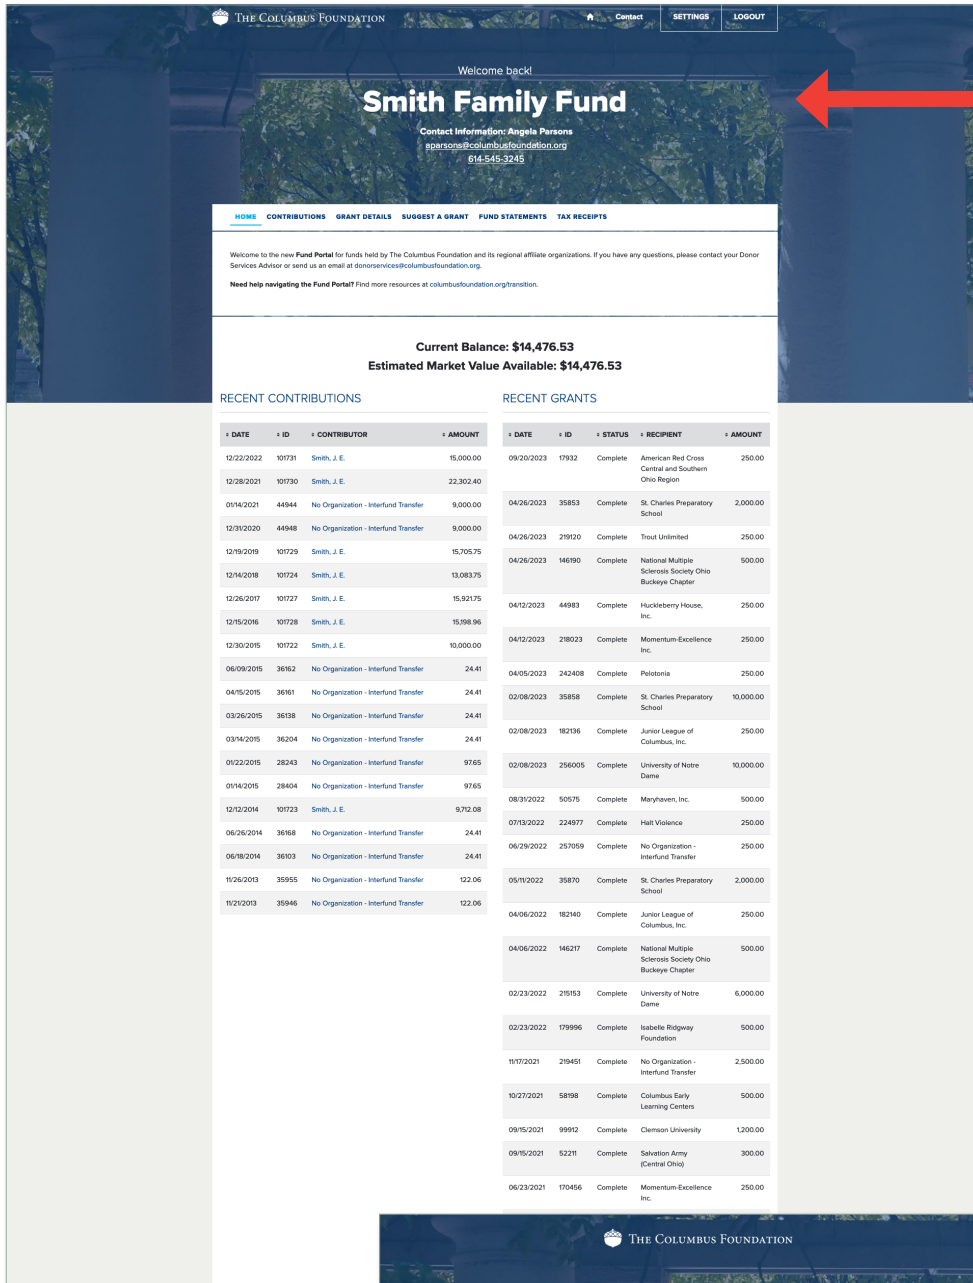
THE COLUMBUS FOUNDATION

Contact SETTINGS LOGOUT

Welcome back!

Smith Family Fund

Contact Information: Angela Parsons
aparsons@columbusfoundation.org
614-545-3245

HOME CONTRIBUTIONS GRANT DETAILS SUGGEST A GRANT FUND STATEMENTS TAX RECEIPTS

Welcome to the new Fund Portal for funds held by The Columbus Foundation and its regional affiliate organizations. If you have any questions, please contact your Donor Services Advisor or send us an email at donorservices@columbusfoundation.org.

Need help navigating the Fund Portal? Find more resources at columbusfoundation.org/transition.

Current Balance: $14,476.53
Estimated Market Value Available: $14,476.53

RECENT CONTRIBUTIONS

| DATE | ID | CONTRIBUTOR | AMOUNT |
|---|---|---|---|
| 12/22/2022 | 101731 | Smith, J. E. | 15,000.00 |
| 12/28/2021 | 101730 | Smith, J. E. | 22,302.40 |
| 01/14/2021 | 44944 | No Organization - Interfund Transfer | 9,000.00 |
| 12/31/2020 | 44948 | No Organization - Interfund Transfer | 9,000.00 |
| 12/19/2019 | 101729 | Smith, J. E. | 15,705.75 |
| 12/14/2018 | 101724 | Smith, J. E. | 13,083.75 |
| 12/26/2017 | 101727 | Smith, J. E. | 15,921.75 |
| 12/15/2016 | 101728 | Smith, J. E. | 15,198.96 |
| 12/30/2015 | 101722 | Smith, J. E. | 10,000.00 |
| 06/09/2015 | 36162 | No Organization - Interfund Transfer | 24.41 |
| 04/15/2015 | 36161 | No Organization - Interfund Transfer | 24.41 |
| 03/26/2015 | 36138 | No Organization - Interfund Transfer | 24.41 |
| 03/14/2015 | 36204 | No Organization - Interfund Transfer | 24.41 |
| 01/22/2015 | 28243 | No Organization - Interfund Transfer | 97.65 |
| 01/14/2015 | 28404 | No Organization - Interfund Transfer | 97.65 |
| 12/12/2014 | 101723 | Smith, J. E. | 9,712.08 |
| 06/26/2014 | 36168 | No Organization - Interfund Transfer | 24.41 |
| 06/18/2014 | 36103 | No Organization - Interfund Transfer | 24.41 |
| 11/26/2013 | 35955 | No Organization - Interfund Transfer | 122.06 |
| 11/21/2013 | 35946 | No Organization - Interfund Transfer | 122.06 |

RECENT GRANTS

| DATE | ID | STATUS | RECIPIENT | AMOUNT |
|---|---|---|---|---|
| 09/20/2023 | 17932 | Complete | American Red Cross Central and Southern Ohio Region | 250.00 |
| 04/26/2023 | 35853 | Complete | St. Charles Preparatory School | 2,000.00 |
| 04/26/2023 | 219120 | Complete | Trout Unlimited | 250.00 |
| 04/26/2023 | 146190 | Complete | National Multiple Sclerosis Society Ohio Buckeye Chapter | 500.00 |
| 04/12/2023 | 44983 | Complete | Huckleberry House, Inc. | 250.00 |
| 04/12/2023 | 218023 | Complete | Momentum-Excellence Inc. | 250.00 |
| 04/05/2023 | 242408 | Complete | Pelotonia | 250.00 |
| 02/08/2023 | 35858 | Complete | St. Charles Preparatory School | 10,000.00 |
| 02/08/2023 | 182136 | Complete | Junior League of Columbus, Inc. | 250.00 |
| 02/08/2023 | 256005 | Complete | University of Notre Dame | 10,000.00 |
| 08/31/2022 | 50575 | Complete | Maryhaven, Inc. | 500.00 |
| 07/13/2022 | 224977 | Complete | Halt Violence | 250.00 |
| 06/29/2022 | 257059 | Complete | No Organization - Interfund Transfer | 250.00 |
| 05/11/2022 | 35870 | Complete | St. Charles Preparatory School | 2,000.00 |
| 04/06/2022 | 182140 | Complete | Junior League of Columbus, Inc. | 250.00 |
| 04/06/2022 | 146217 | Complete | National Multiple Sclerosis Society Ohio Buckeye Chapter | 500.00 |
| 02/23/2022 | 215153 | Complete | University of Notre Dame | 6,000.00 |
| 02/23/2022 | 179996 | Complete | Isabelle Ridgway Foundation | 500.00 |
| 11/17/2021 | 219451 | Complete | No Organization - Interfund Transfer | 2,500.00 |
| 10/27/2021 | 58198 | Complete | Columbus Early Learning Centers | 500.00 |
| 09/15/2021 | 99912 | Complete | Clemson University | 1,200.00 |
| 09/15/2021 | 52211 | Complete | Salvation Army (Central Ohio) | 300.00 |
| 06/23/2021 | 170456 | Complete | Momentum-Excellence Inc. | 250.00 |

THE COLUMBUS FOUNDATION